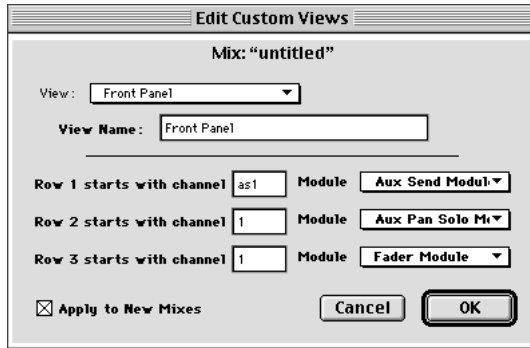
Edit Custom Views

Mix: "untitled"

View: Front Panel

View Name: Front Panel

Row 1 starts with channel as1 Module Aux Send Modul

Row 2 starts with channel 1 Module Aux Pan Solo M

Row 3 starts with channel 1 Module Fader Module

☒ Apply to New Mixes

Cancel

OK